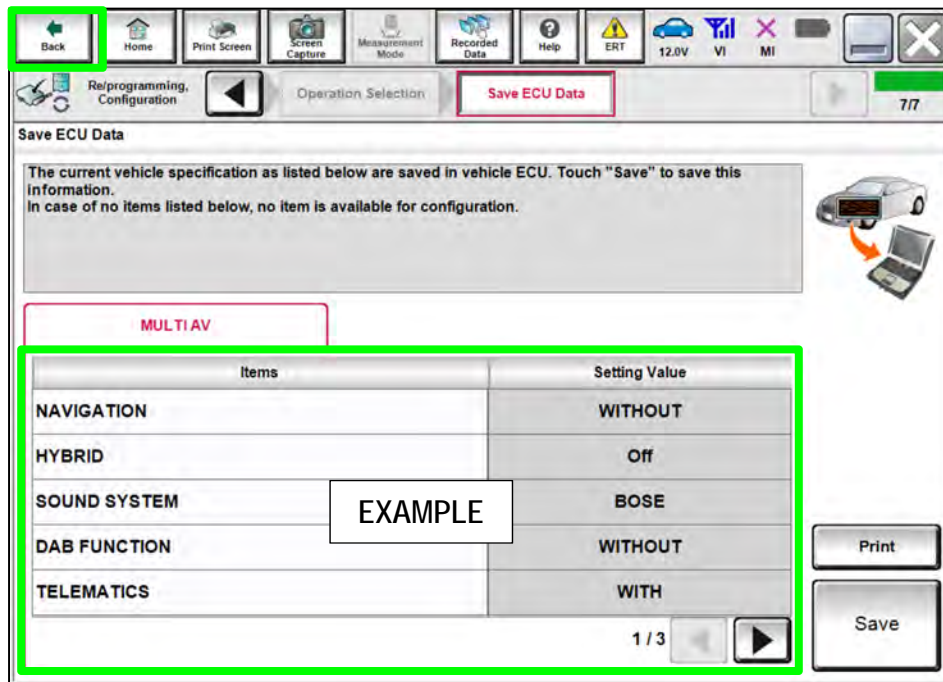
Back Home Print Screen Screen Capture Measurement Mode Recorded Data Help ERT 12.0V VI MI

Re/programming, Configuration

Operation Selection

Save ECU Data

7/7

Save ECU Data

The current vehicle specification as listed below are saved in vehicle ECU. Touch "Save" to save this information.
In case of no items listed below, no item is available for configuration.

MULTI AV

| Items | Setting Value |
|---|---|
| NAVIGATION | WITHOUT |
| HYBRID | Off |
| SOUND SYSTEM | BOSE |
| DAB FUNCTION | WITHOUT |
| TELEMATICS | WITH |

EXAMPLE

1/3

Print

Save